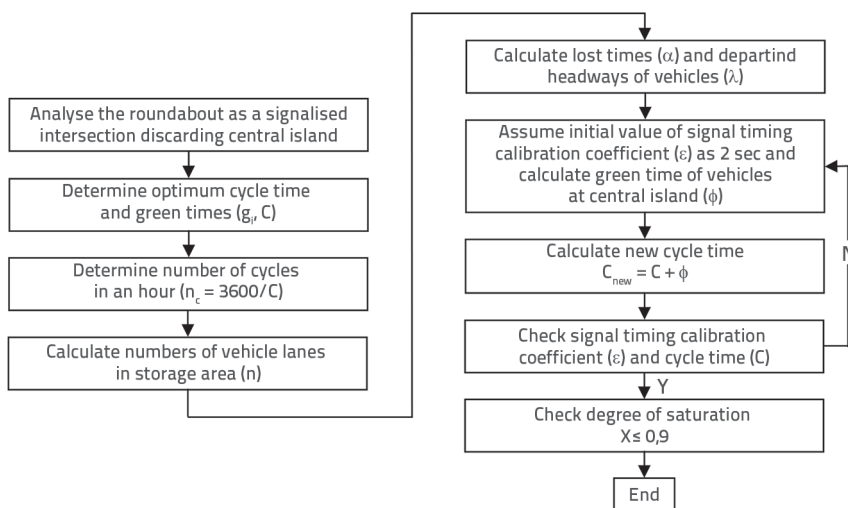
Analyse the roundabout as a signalised intersection discarding central island

Determine optimum cycle time and green times ($g_i$, C)

Determine number of cycles in an hour ($n_c$ = 3600/C)

Calculate numbers of vehicle lanes in storage area (n)

Calculate lost times ($\alpha$) and departind headways of vehicles ($\lambda$)

Assume initial value of signal timing calibration coefficient ($\varepsilon$) as 2 sec and calculate green time of vehicles at central island ($\phi$)

Calculate new cycle time $C_{new} = C + \phi$

N

Check signal timing calibration coefficient ($\varepsilon$) and cycle time (C)

Y

Check degree of saturation $X \leq 0,9$

End